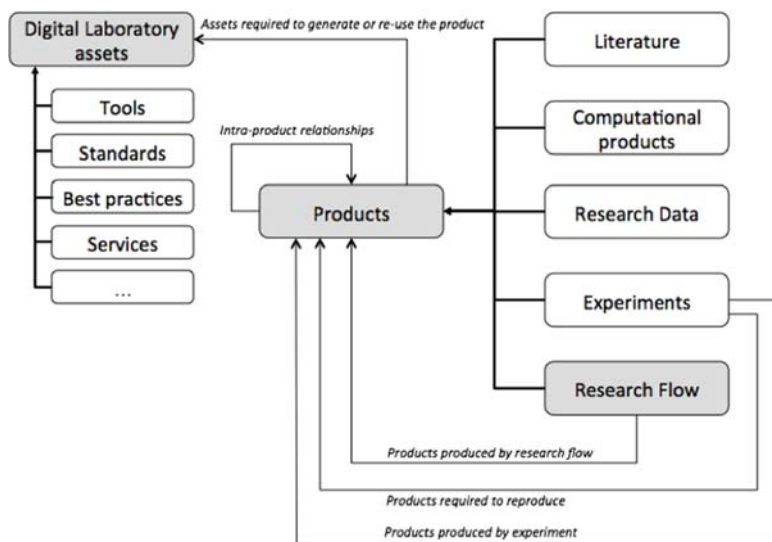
Digital Laboratory assets

Assets required to generate or re-use the product

Tools

Standards

Best practices

Services

...

Intra-product relationships

Products

Literature

Computational products

Research Data

Experiments

Research Flow

Products produced by research flow

Products required to reproduce

Products produced by experiment